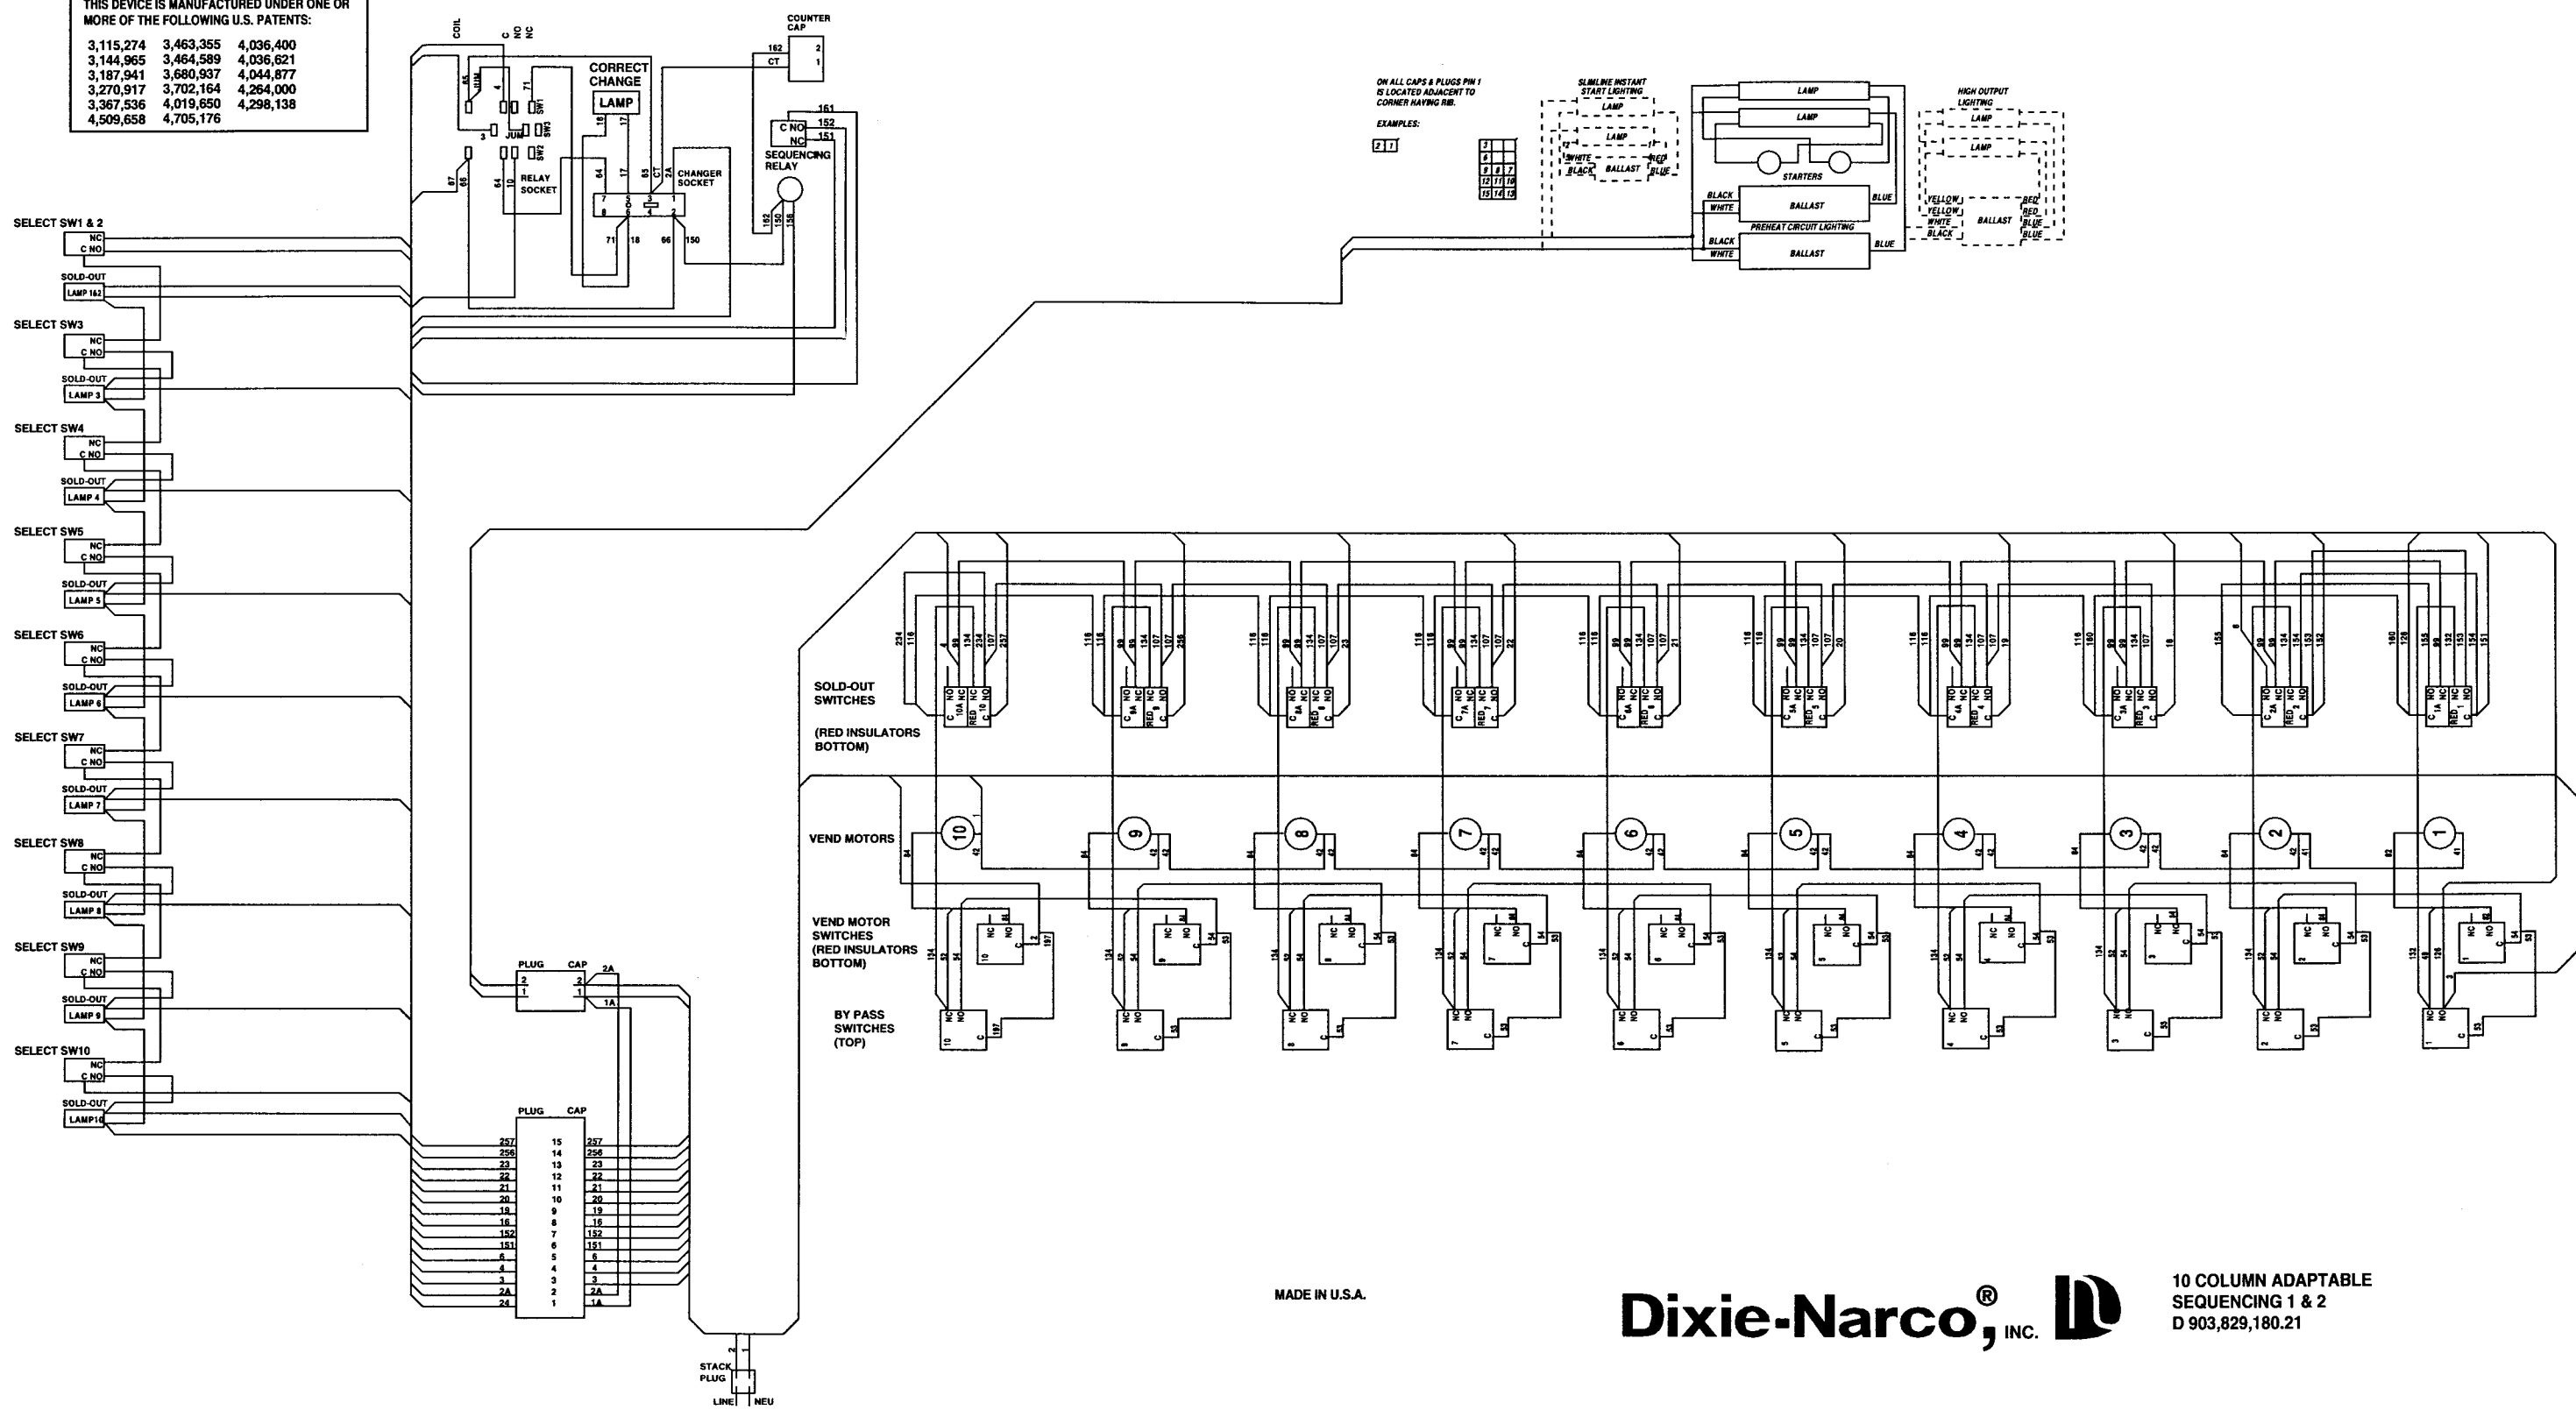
THIS DEVICE IS MANUFACTURED UNDER ONE OR MORE OF THE FOLLOWING U.S. PATENTS:

3,115,274 3,463,355 4,036,400
3,144,965 3,464,589 4,036,621
3,187,941 3,680,937 4,044,877
3,270,917 3,702,164 4,264,000
3,367,536 4,019,650 4,298,138
4,509,658 4,705,176

COIL
C NO NC
CORRECT CHANGE
LAMP
RELAY SOCKET
CHANGER SOCKET
COUNTER CAP
162 CT
SEQUENCING RELAY
C NO NC
161 152 151

ON ALL CAPS & PLUGS PIN 1 IS LOCATED ADJACENT TO CORNER HAVING RIB.
EXAMPLES:

SLIMLINE INSTANT START LIGHTING
LAMP
LAMP
WHITE BLACK BALLAST RED BLUE
LAMP
LAMP
STARTERS
BLACK WHITE BALLAST BLUE
PREHEAT CIRCUIT LIGHTING
BLACK WHITE BALLAST BLUE
HIGH OUTPUT LIGHTING
LAMP
LAMP
YELLOW YELLOW WHITE BLACK BALLAST RED RED BLUE BLUE

SELECT SW1 & 2
NC
C NO
SOLD-OUT
LAMP 1&2
SELECT SW3
SOLD-OUT LAMP 3
SELECT SW4
SOLD-OUT LAMP 4
SELECT SW5
SOLD-OUT LAMP 5
SELECT SW6
SOLD-OUT LAMP 6
SELECT SW7
SOLD-OUT LAMP 7
SELECT SW8
SOLD-OUT LAMP 8
SELECT SW9
SOLD-OUT LAMP 9
SELECT SW10
SOLD-OUT LAMP10

SOLD-OUT SWITCHES
(RED INSULATORS BOTTOM)
VEND MOTORS
VEND MOTOR SWITCHES (RED INSULATORS BOTTOM)
BY PASS SWITCHES (TOP)

10 9 8 7 6 5 4 3 2 1

PLUG CAP
2 1 2A 1A

PLUG CAP
| | | |
|---|---|---|
| 257 | 15 | 257 |
| 256 | 14 | 256 |
| 23 | 13 | 23 |
| 22 | 12 | 22 |
| 21 | 11 | 21 |
| 20 | 10 | 20 |
| 19 | 9 | 19 |
| 16 | 8 | 16 |
| 152 | 7 | 152 |
| 151 | 6 | 151 |
| 6 | 5 | 6 |
| 4 | 4 | 4 |
| 3 | 3 | 3 |
| 2A | 2 | 2A |
| 24 | 1 | 1A |

STACK PLUG
LINE NEU

MADE IN U.S.A.

Dixie-Narco®, INC.

10 COLUMN ADAPTABLE
SEQUENCING 1 & 2
D 903,829,180.21